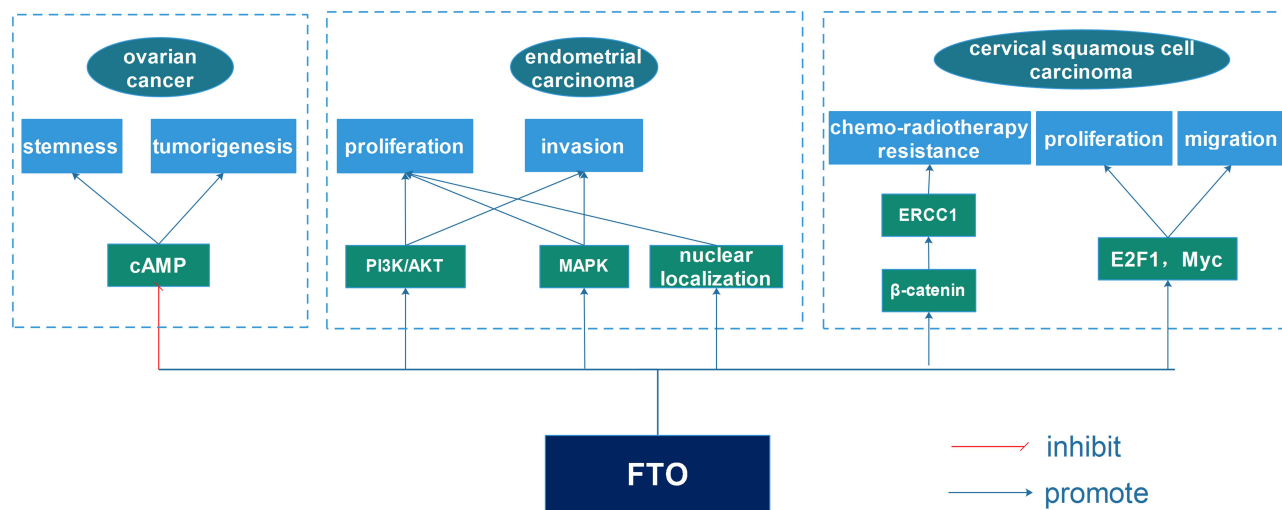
ovarian cancer

stemness

tumorigenesis

cAMP

endometrial carcinoma

proliferation

invasion

PI3K/AKT

MAPK

nuclear localization

cervical squamous cell carcinoma

chemo-radiotherapy resistance

proliferation

migration

ERCC1

β-catenin

E2F1，Myc

FTO

inhibit

promote